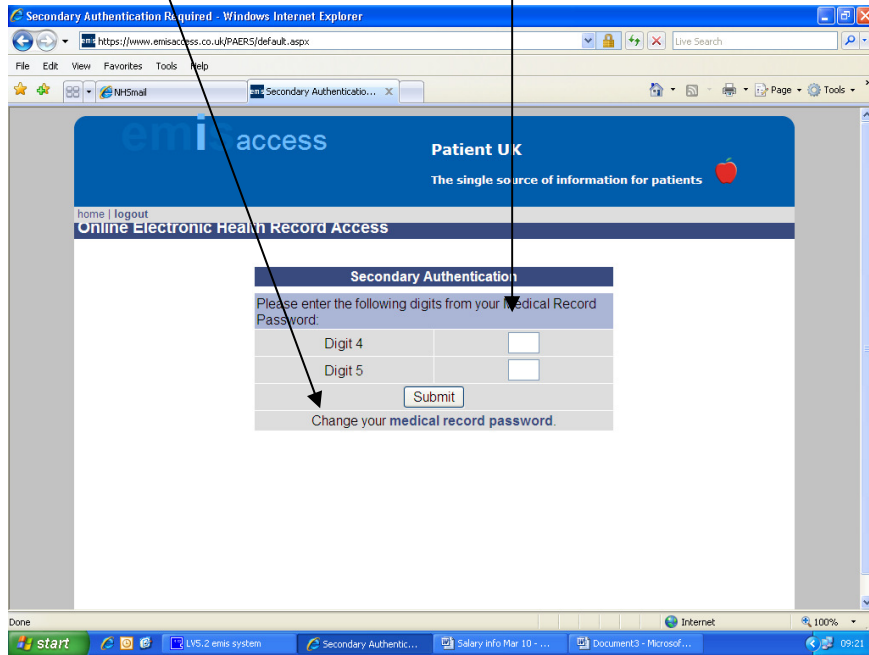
Secondary Authentication Required - Windows Internet Explorer

https://www.emisaccess.co.uk/PAERS/default.aspx

Live Search

File Edit View Favorites Tools Help

NHSmail

Secondary Authenticatio...

Page Tools

emis access

Patient UK

The single source of information for patients

home | logout

Online Electronic Health Record Access

Secondary Authentication

Please enter the following digits from your Medical Record Password:

| Digit 4 | |
|---|---|
| Digit 5 | |

Submit

Change your medical record password.

Done

Internet

100%

start

LV5.2 emis system

Secondary Authentic...

Salary info Mar 10 - ...

Document3 - Microsof...

09:21